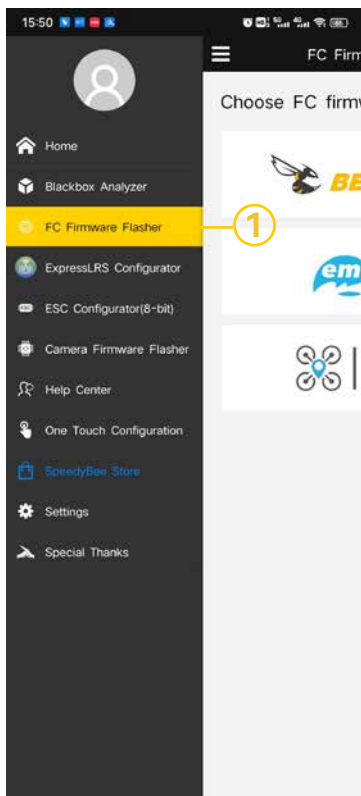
15:50

Home
Blackbox Analyzer
FC Firmware Flasher
ExpressLRS Configurator
ESC Configurator(8-bit)
Camera Firmware Flasher
Help Center
One Touch Configuration
SpeedyBee Store
Settings
Special Thanks

1

FC Firm

Choose FC firm

BE

em